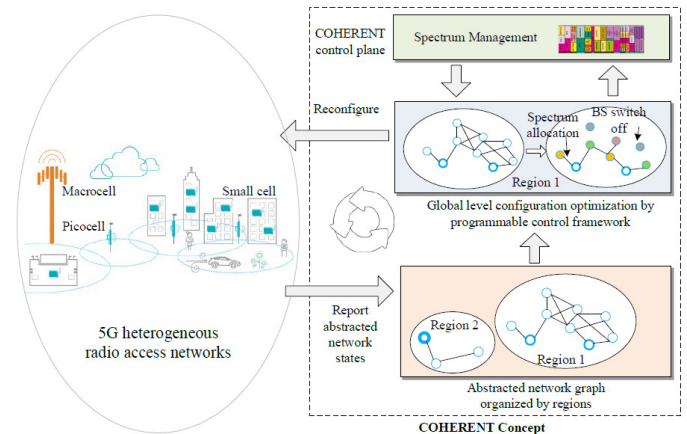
COHERENT control plane

Spectrum Management

Reconfigure

Spectrum allocation

BS switch off

Region 1

Global level configuration optimization by programmable control framework

Macrocell

Small cell

Picocell

5G heterogeneous radio access networks

Report abstracted network states

Region 2

Region 1

Abstracted network graph organized by regions

COHERENT Concept